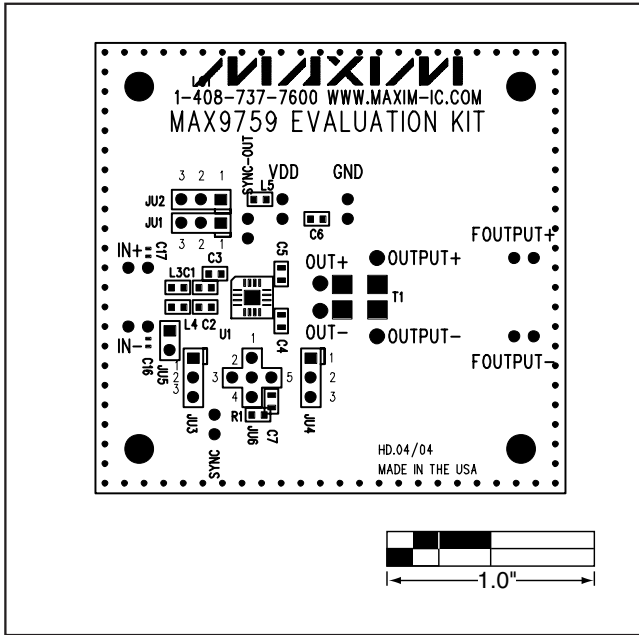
MAXIM
1-408-737-7600 WWW.MAXIM-IC.COM
MAX9759 EVALUATION KIT

3 2 1
JU2
JU1
3 2 1
SYNC-OUT
L5
VDD
GND
C6
IN+
C17
L3
C1
C3
C5
OUT+
OUTPUT+
FOUTPUT+
T1
L4
C2
U1
C4
OUT-
OUTPUT-
FOUTPUT-
IN-
C16
JU5
1 2 3
1
2
3
4
5
1
2
3
JU3
R1
JU6
C7
JU4
SYNC
HD.04/04
MADE IN THE USA

1.0"